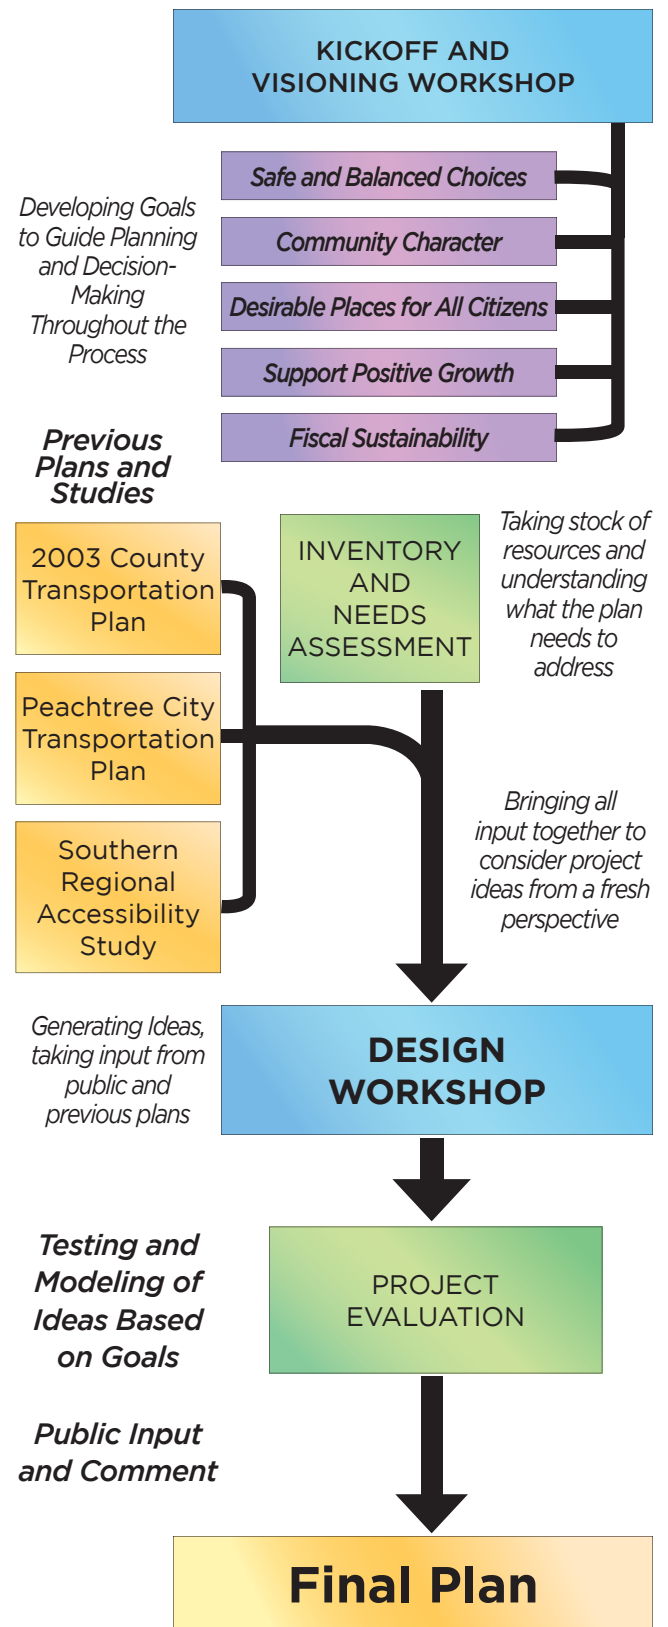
KICKOFF AND VISIONING WORKSHOP

Developing Goals to Guide Planning and Decision-Making Throughout the Process

Safe and Balanced Choices

Community Character

Desirable Places for All Citizens

Support Positive Growth

Fiscal Sustainability

Previous Plans and Studies

2003 County Transportation Plan

Peachtree City Transportation Plan

Southern Regional Accessibility Study

INVENTORY AND NEEDS ASSESSMENT

Taking stock of resources and understanding what the plan needs to address

Bringing all input together to consider project ideas from a fresh perspective

Generating Ideas, taking input from public and previous plans

DESIGN WORKSHOP

Testing and Modeling of Ideas Based on Goals

PROJECT EVALUATION

Public Input and Comment

Final Plan